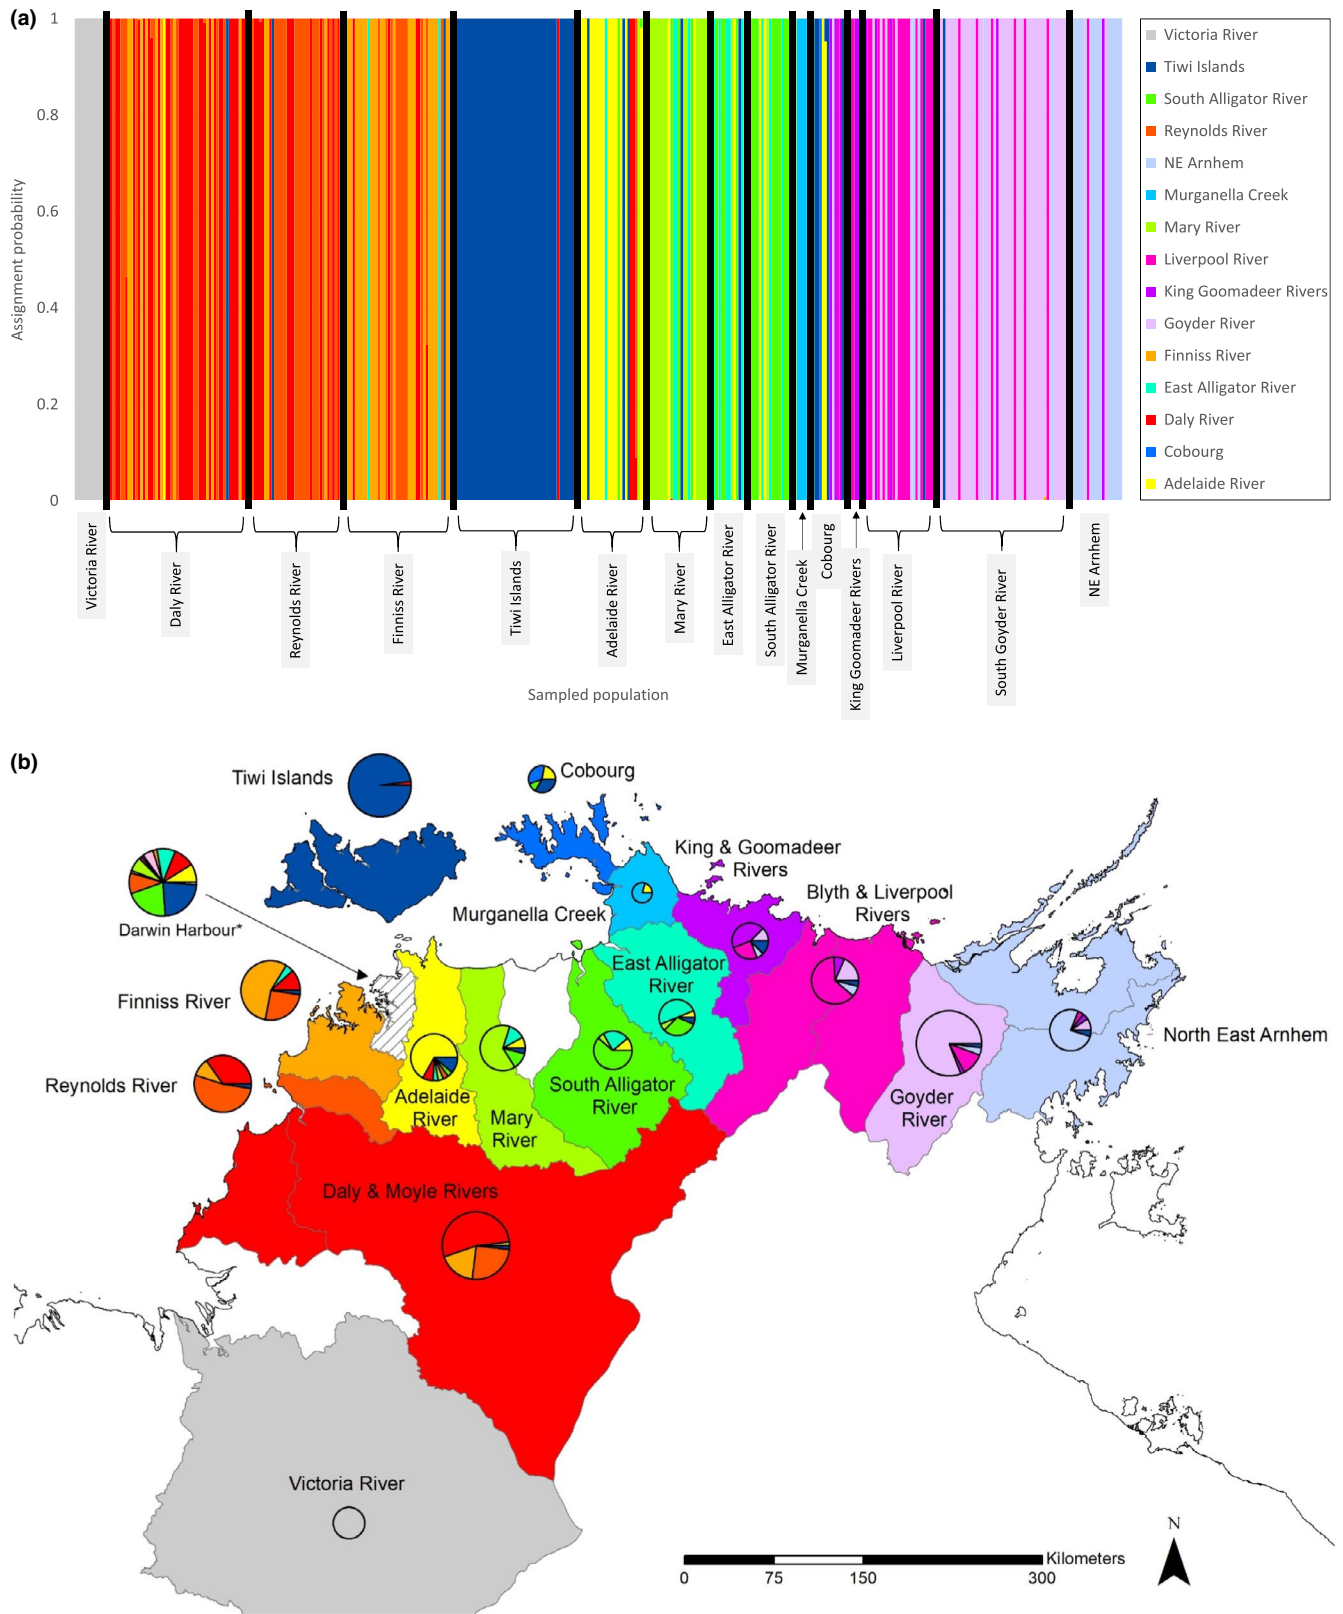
(a)

1
0.8
0.6
0.4
0.2
0

Assignment probability

Victoria River
Tiwi Islands
South Alligator River
Reynolds River
NE Arnhem
Murganella Creek
Mary River
Liverpool River
King Goomadeer Rivers
Goyder River
Finniss River
East Alligator River
Daly River
Cobourg
Adelaide River

Victoria River
Daly River
Reynolds River
Finniss River
Tiwi Islands
Adelaide River
Mary River
East Alligator River
South Alligator River
Murganella Creek
Cobourg
King Goomadeer Rivers
Liverpool River
South Goyder River
NE Arnhem

Sampled population

(b)

Tiwi Islands
Cobourg
King & Goomadeer Rivers
Blyth & Liverpool Rivers
Darwin Harbour*
Murganella Creek
Finniss River
East Alligator River
Reynolds River
Adelaide River
Mary River
South Alligator River
Goyder River
North East Arnhem
Daly & Moyle Rivers
Victoria River

N
Kilometers
0 75 150 300